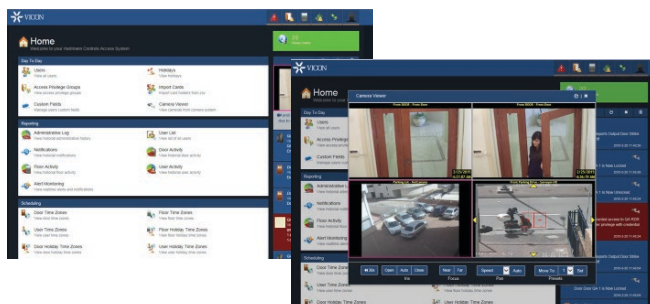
VICON

Home
Welcome to your Valerus Access Control System

Day To Day
Users
View all users
Holidays
View holidays
Access Privilege Groups
View access privilege groups
Import Cards
Import card holders from csv
Custom Fields
Manage users Custom Fields
Camera Viewer
View cameras from camera system

Reporting
Administrator Log
View historical administrative history
User List
View list of all users
Notifications
View historical notifications
Door Activity
View historical door activity
Floor Activity
View historical floor activity
User Activity
View historical user activity
Alert Monitoring
View real-time alerts and notifications

Scheduling
Door Time Zones
View door time zones
Floor Time Zones
View floor time zones
User Time Zones
View user time zones
Floor Holiday Time Zones
View floor holiday time zones
Door Holiday Time Zones
View door holiday time zones
User Holiday Time Zones
View user holiday time zones

VICON

Home

Camera Viewer

Day To Day
Users
Access Privilege
Custom Fields

Reporting
Administrator L
Notifications
Floor Activity
Alert Monitoring

Scheduling
Door Time Zones
User Time Zones
Door Holiday Time Zones
User Holiday Time Zones

Iris
Close Auto Open
Focus
Near Far
Pan
Speed Auto
Presets
Move To Set